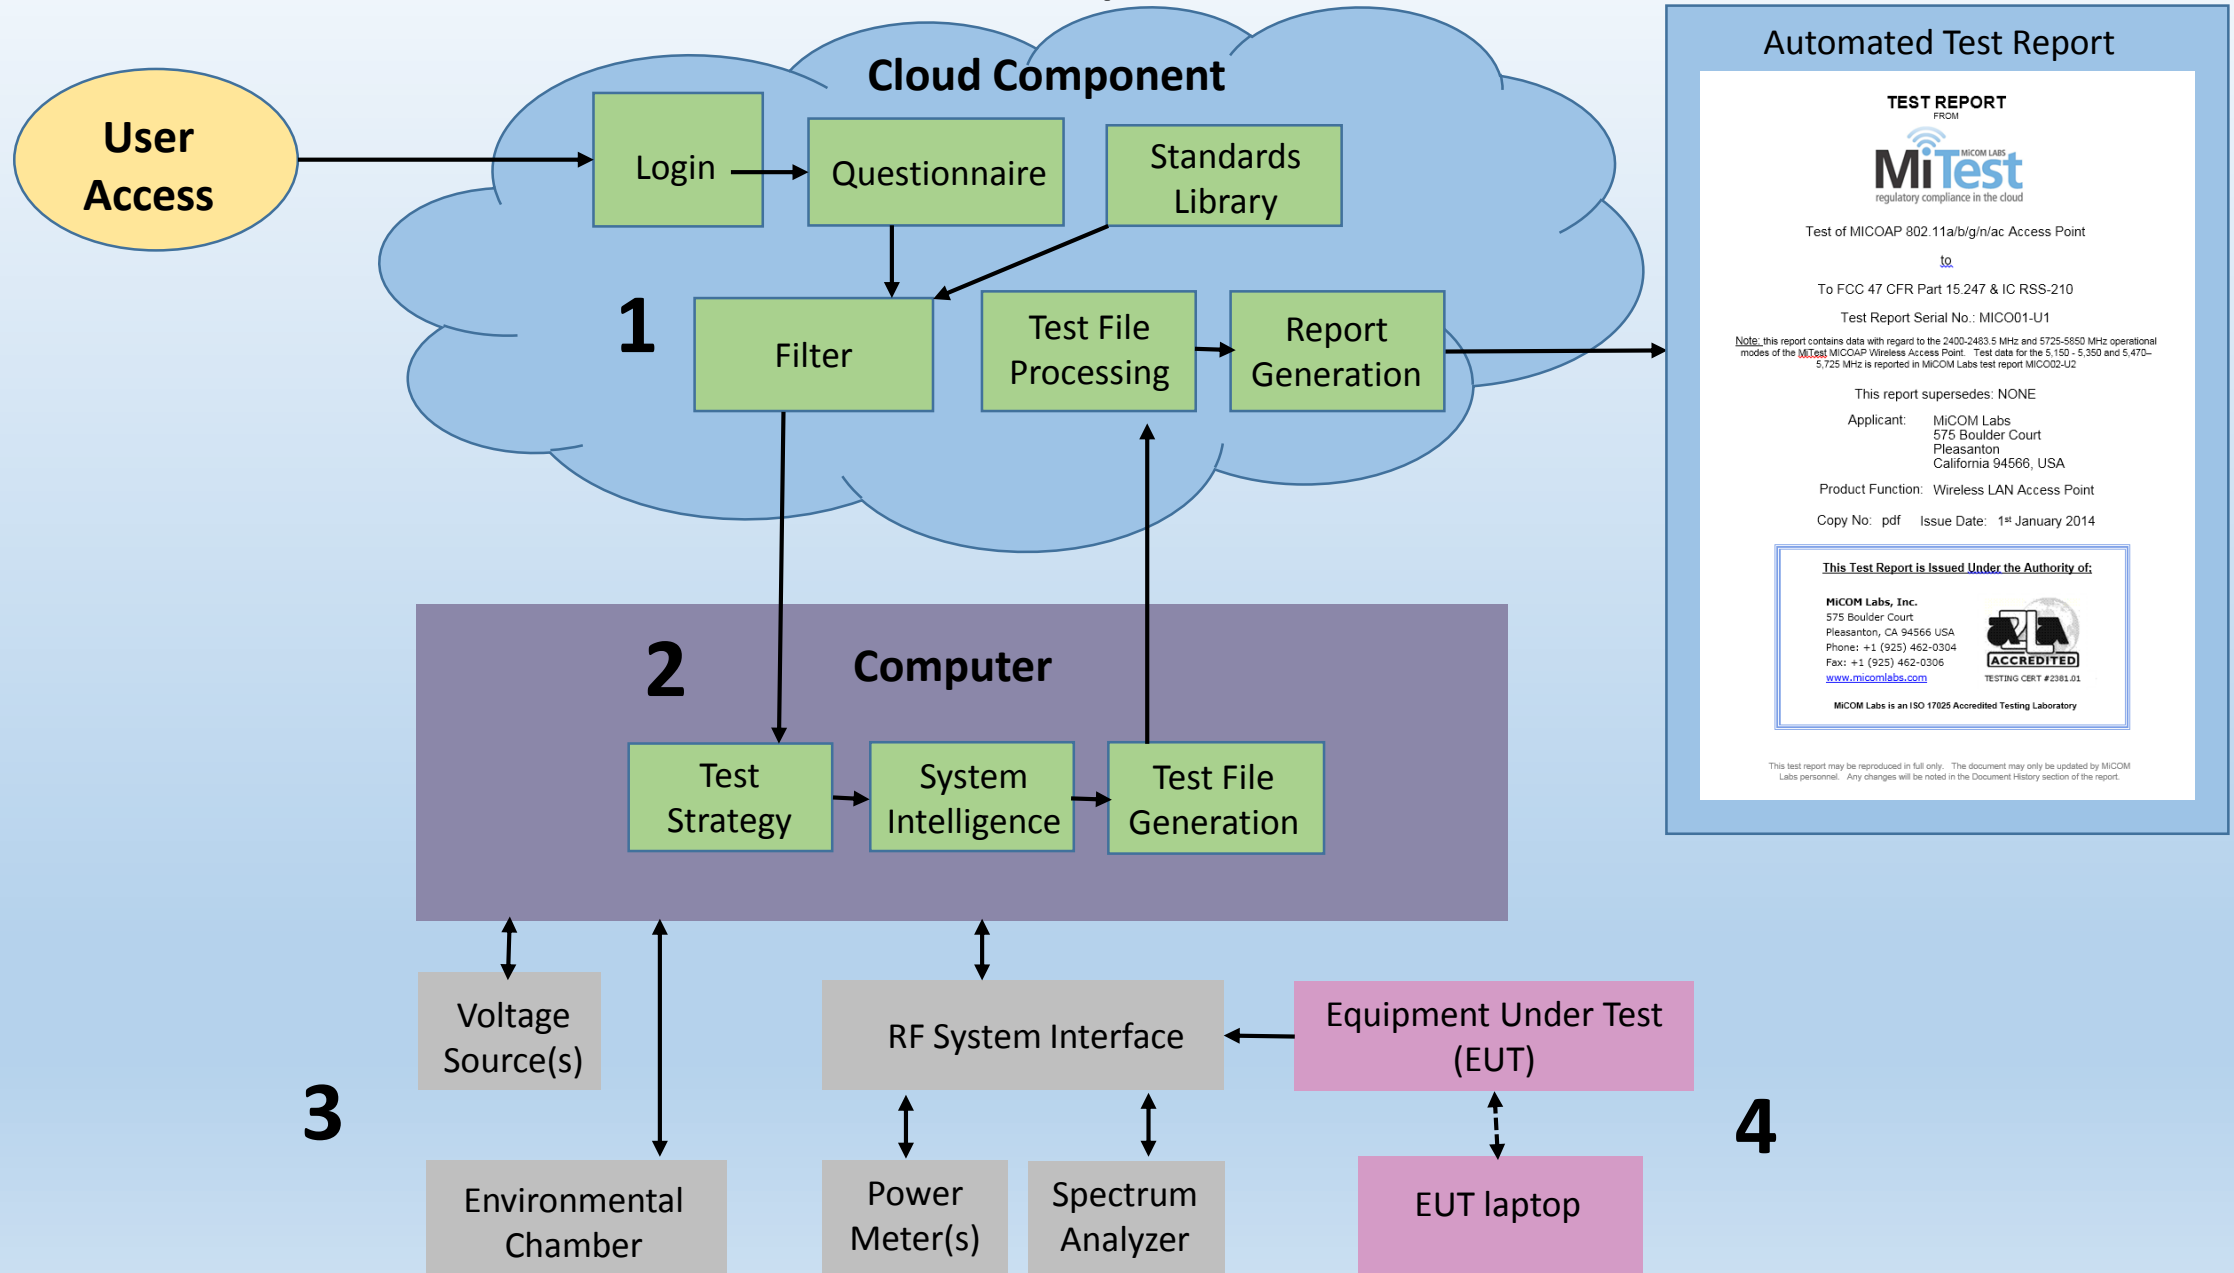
User Access

Cloud Component

Login

Questionnaire

Standards Library

1

Filter

Test File Processing

Report Generation

Automated Test Report

TEST REPORT
FROM
MiCOM LABS
MiTest
regulatory compliance in the cloud

Test of MICOAP 802.11a/b/g/n/ac Access Point

to

To FCC 47 CFR Part 15.247 & IC RSS-210

Test Report Serial No.: MICO01-U1

Note: this report contains data with regard to the 2400-2483.5 MHz and 5725-5850 MHz operational modes of the MiTest MICOAP Wireless Access Point. Test data for the 5,150 - 5,350 and 5,470–5,725 MHz is reported in MiCOM Labs test report MICO02-U2

This report supersedes: NONE

Applicant: MiCOM Labs
575 Boulder Court
Pleasanton
California 94566, USA

Product Function: Wireless LAN Access Point

Copy No: pdf Issue Date: 1st January 2014

This Test Report is Issued Under the Authority of:

MiCOM Labs, Inc.
575 Boulder Court
Pleasanton, CA 94566 USA
Phone: +1 (925) 462-0304
Fax: +1 (925) 462-0306
www.micomlabs.com

ACCREDITED
TESTING CERT #2381.01

MiCOM Labs is an ISO 17025 Accredited Testing Laboratory

This test report may be reproduced in full only. The document may only be updated by MiCOM Labs personnel. Any changes will be noted in the Document History section of the report.

2

Computer

Test Strategy

System Intelligence

Test File Generation

Voltage Source(s)

RF System Interface

Equipment Under Test (EUT)

3

4

Environmental Chamber

Power Meter(s)

Spectrum Analyzer

EUT laptop